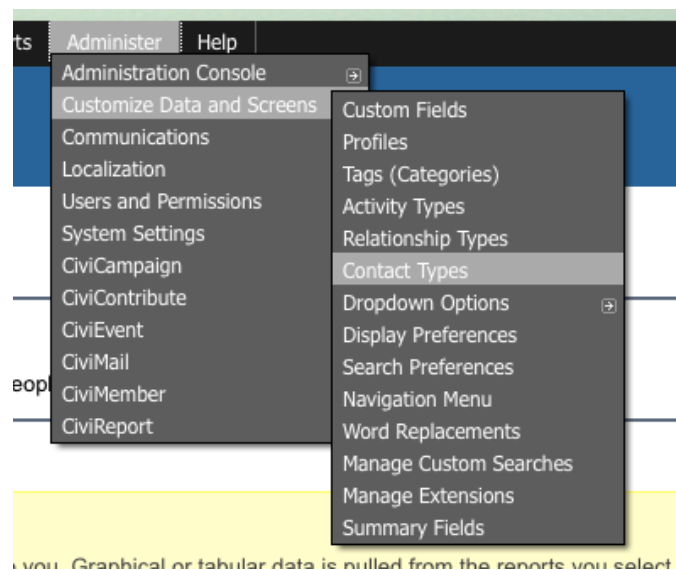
rts Administer Help

Administration Console
Customize Data and Screens
Communications
Localization
Users and Permissions
System Settings
CiviCampaign
CiviContribute
CiviEvent
CiviMail
CiviMember
CiviReport

Custom Fields
Profiles
Tags (Categories)
Activity Types
Relationship Types
Contact Types
Dropdown Options
Display Preferences
Search Preferences
Navigation Menu
Word Replacements
Manage Custom Searches
Manage Extensions
Summary Fields

eopl

you. Graphical or tabular data is pulled from the reports you select